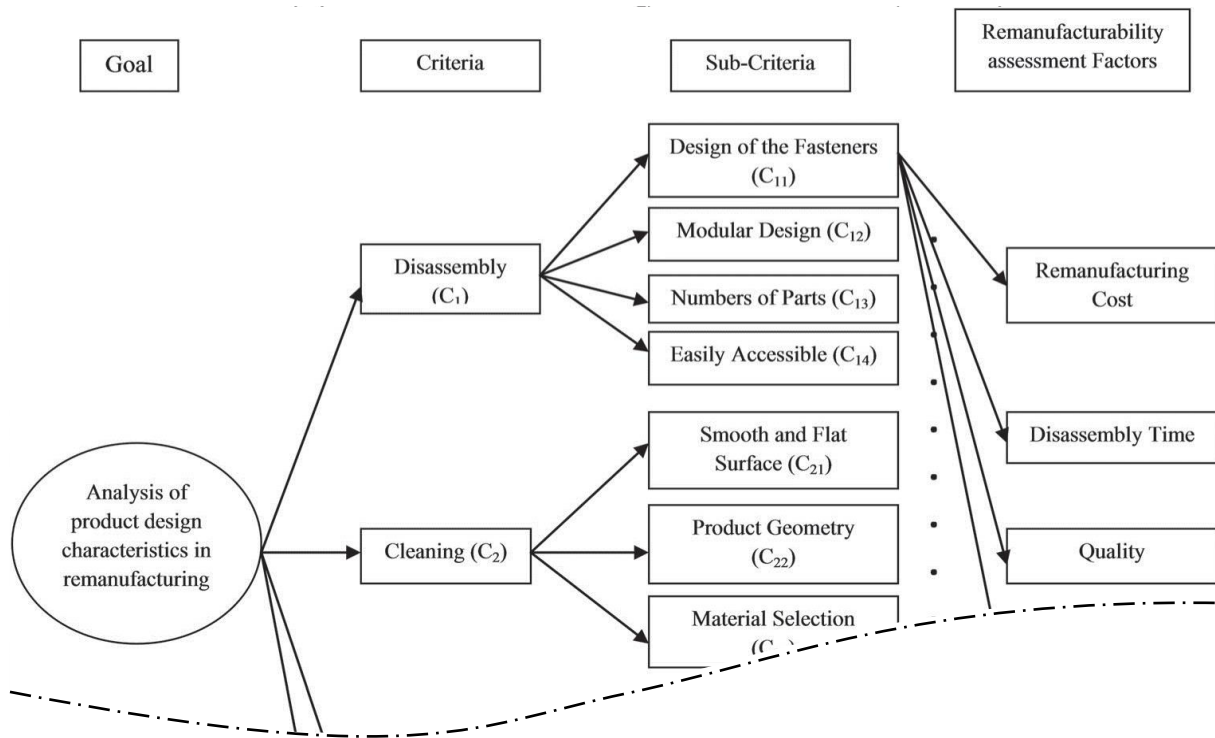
Goal

Criteria

Sub-Criteria

Remanufacturability assessment Factors

Design of the Fasteners ($C_{11}$)

Modular Design ($C_{12}$)

Disassembly ($C_1$)

Numbers of Parts ($C_{13}$)

Easily Accessible ($C_{14}$)

Remanufacturing Cost

Smooth and Flat Surface ($C_{21}$)

Disassembly Time

Analysis of product design characteristics in remanufacturing

Cleaning ($C_2$)

Product Geometry ($C_{22}$)

Quality

Material Selection ([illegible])